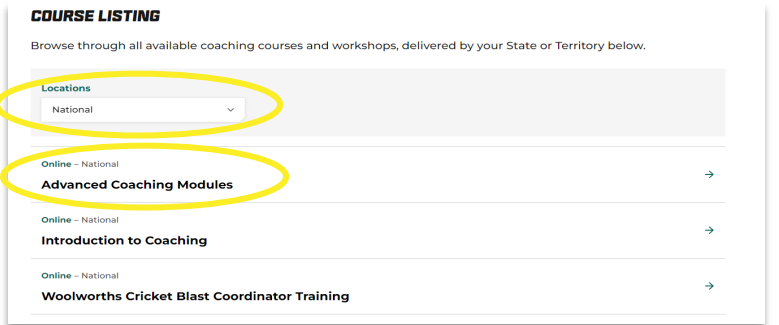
COURSE LISTING

Browse through all available coaching courses and workshops, delivered by your State or Territory below.

Locations

National

Online – National

Advanced Coaching Modules

Online – National

Introduction to Coaching

Online – National

Woolworths Cricket Blast Coordinator Training